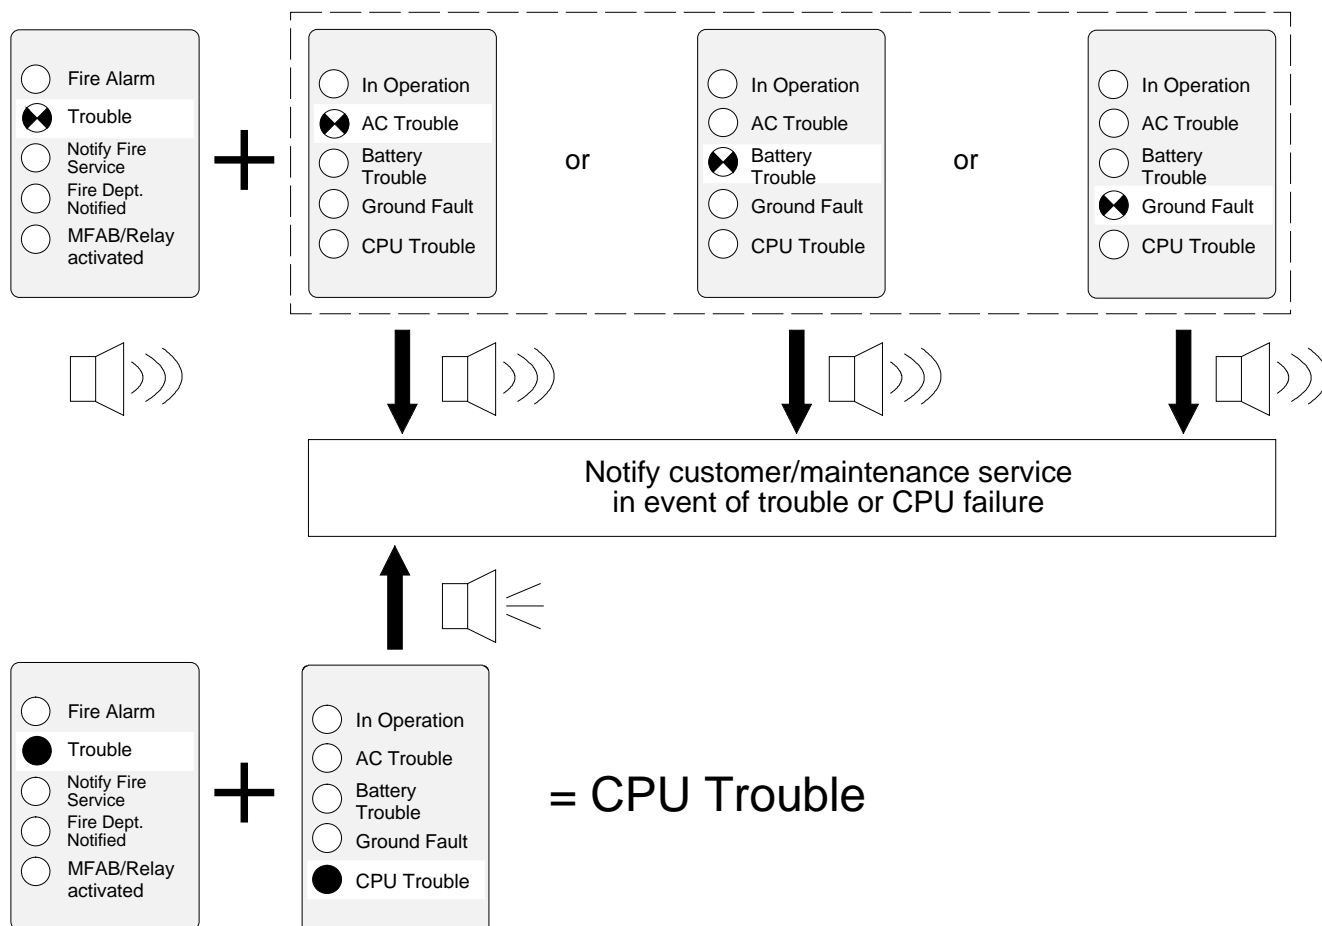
Fire Alarm
Trouble
Notify Fire Service
Fire Dept. Notified
MFAB/Relay activated

+

In Operation
AC Trouble
Battery Trouble
Ground Fault
CPU Trouble

or

In Operation
AC Trouble
Battery Trouble
Ground Fault
CPU Trouble

or

In Operation
AC Trouble
Battery Trouble
Ground Fault
CPU Trouble

Notify customer/maintenance service in event of trouble or CPU failure

Fire Alarm
Trouble
Notify Fire Service
Fire Dept. Notified
MFAB/Relay activated

+

In Operation
AC Trouble
Battery Trouble
Ground Fault
CPU Trouble

= CPU Trouble